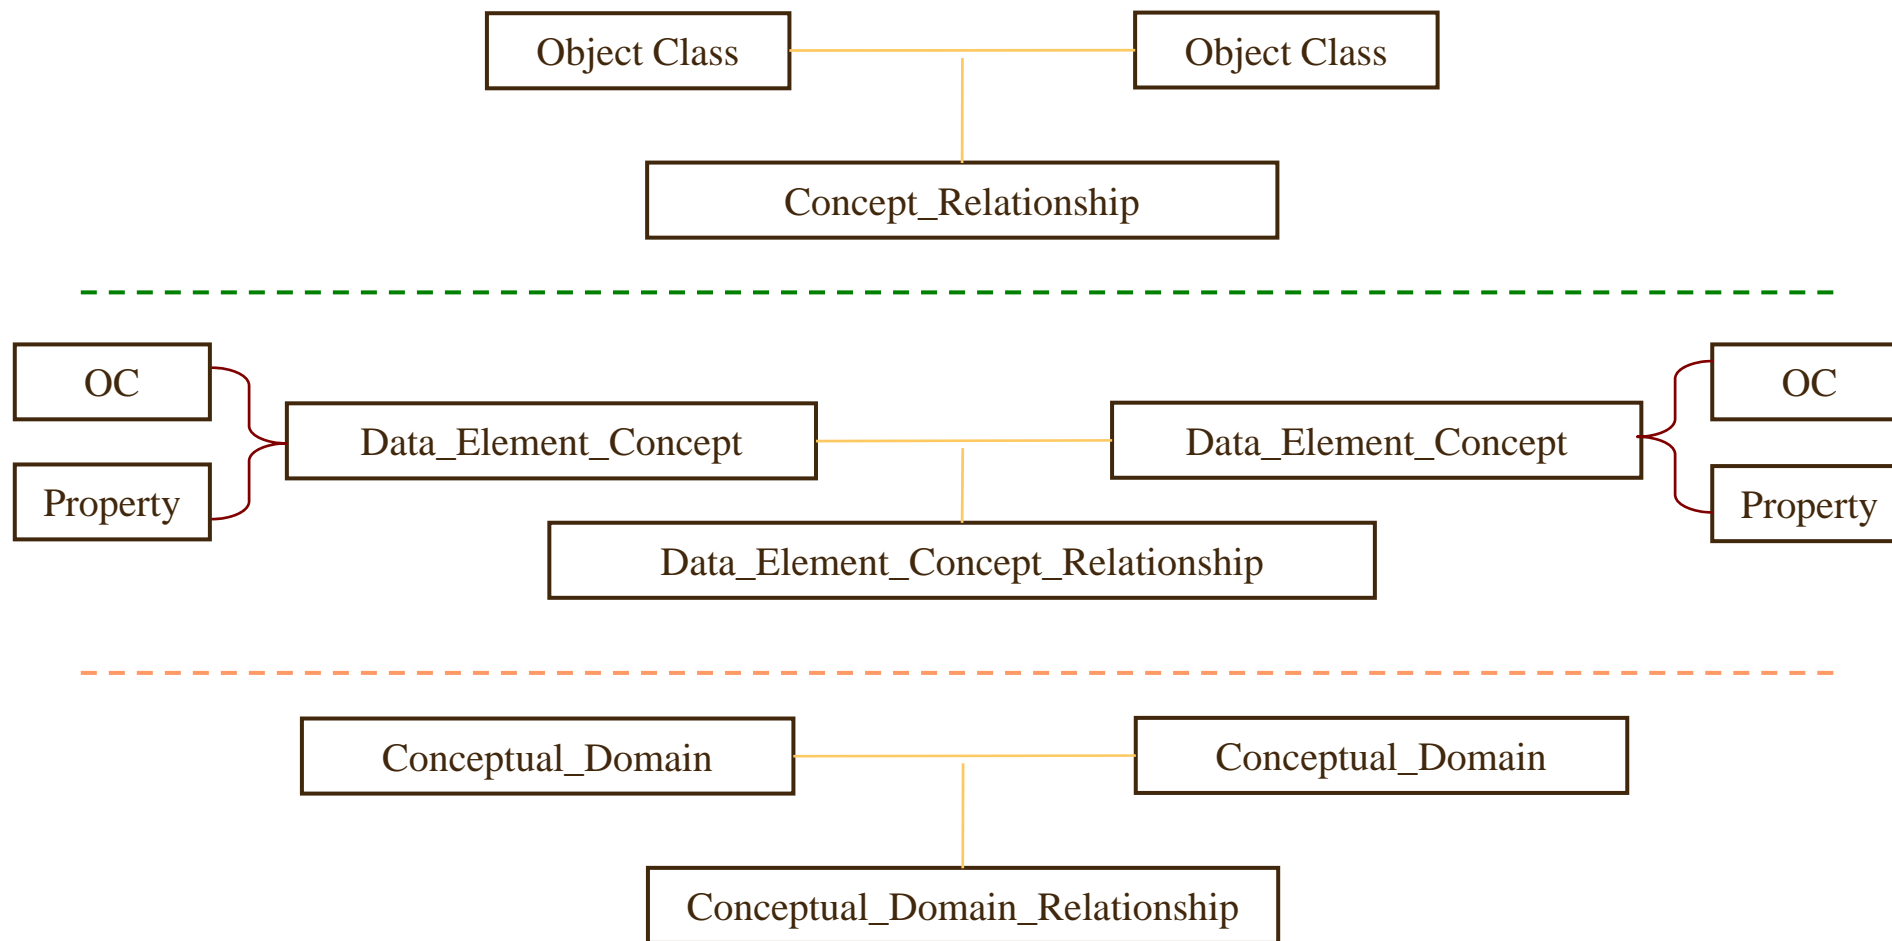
Object Class

Object Class

Concept_Relationship

OC

Property

Data_Element_Concept

Data_Element_Concept

OC

Property

Data_Element_Concept_Relationship

Conceptual_Domain

Conceptual_Domain

Conceptual_Domain_Relationship